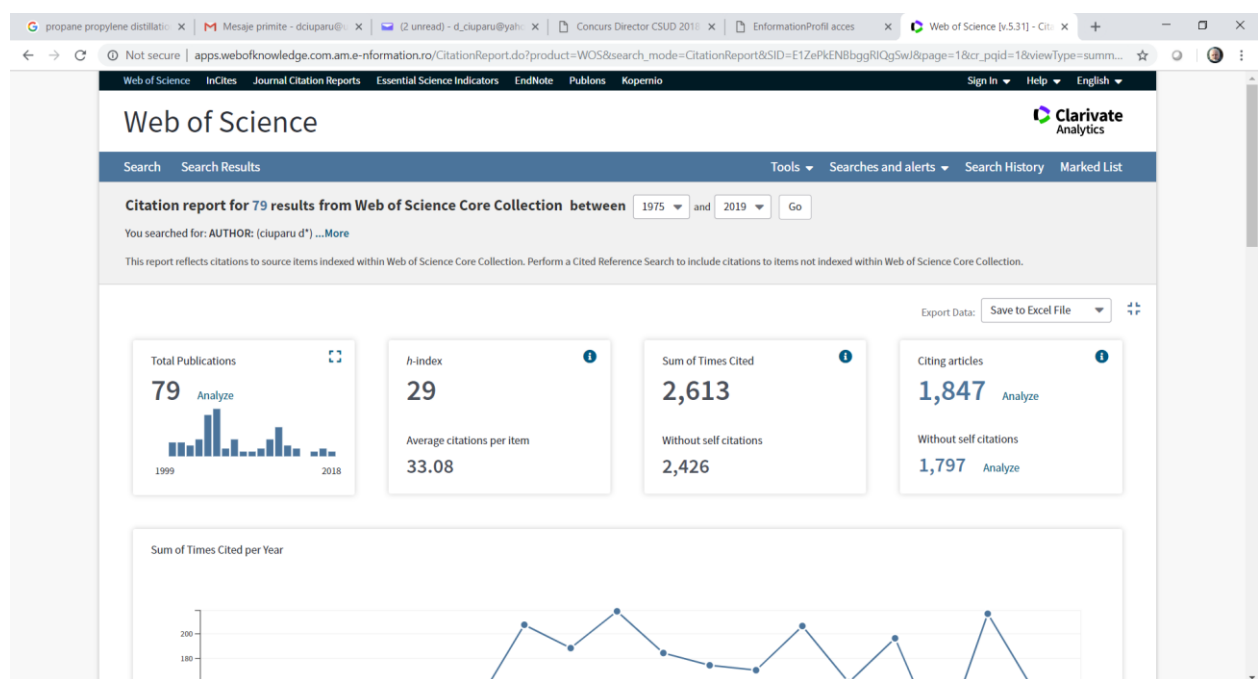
G propane propylene distillatio ×
M Mesaje primite - dciuparu@u ×
(2 unread) - d_ciuparu@yah ×
Concurs Director CSUD 2018 ×
EnformationProfil acces ×
Web of Science [v.5.31] - Cit ×
+

Not secure | apps.webofknowledge.com.am.e-nformation.ro/CitationReport.do?product=WOS&search_mode=CitationReport&SID=E1ZePkENBbggRIQgSwJ&page=1&cr_pqid=1&viewType=summ...

Web of Science InCites Journal Citation Reports Essential Science Indicators EndNote Publons Kopernio
Sign In Help English

Web of Science
Clarivate Analytics

Search Search Results
Tools Searches and alerts Search History Marked List

Citation report for 79 results from Web of Science Core Collection between 1975 and 2019 Go

You searched for: AUTHOR: (ciuparu d*) ...More

This report reflects citations to source items indexed within Web of Science Core Collection. Perform a Cited Reference Search to include citations to items not indexed within Web of Science Core Collection.

Export Data: Save to Excel File

Total Publications
79 Analyze
1999 2018

h-index
29
Average citations per item
33.08

Sum of Times Cited
2,613
Without self citations
2,426

Citing articles
1,847 Analyze
Without self citations
1,797 Analyze

Sum of Times Cited per Year
200
180